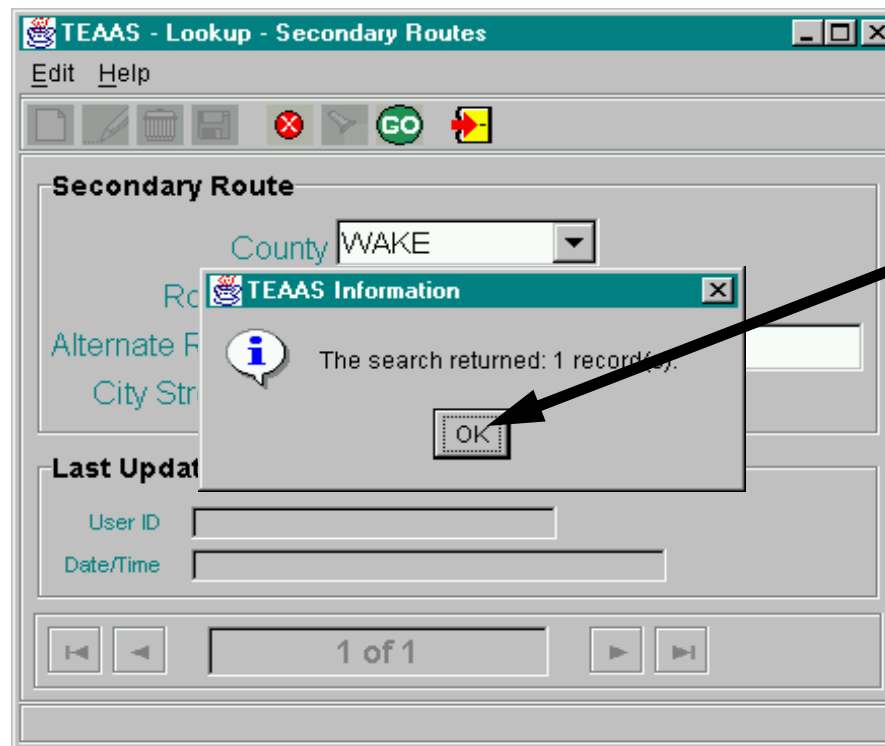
TEAAS - Lookup - Secondary Routes

Edit Help

GO

Secondary Route

County WAKE

Ro

Alternate R

City Str

TEAAS Information

The search returned: 1 record(s).

OK

Last Updat

User ID

Date/Time

1 of 1